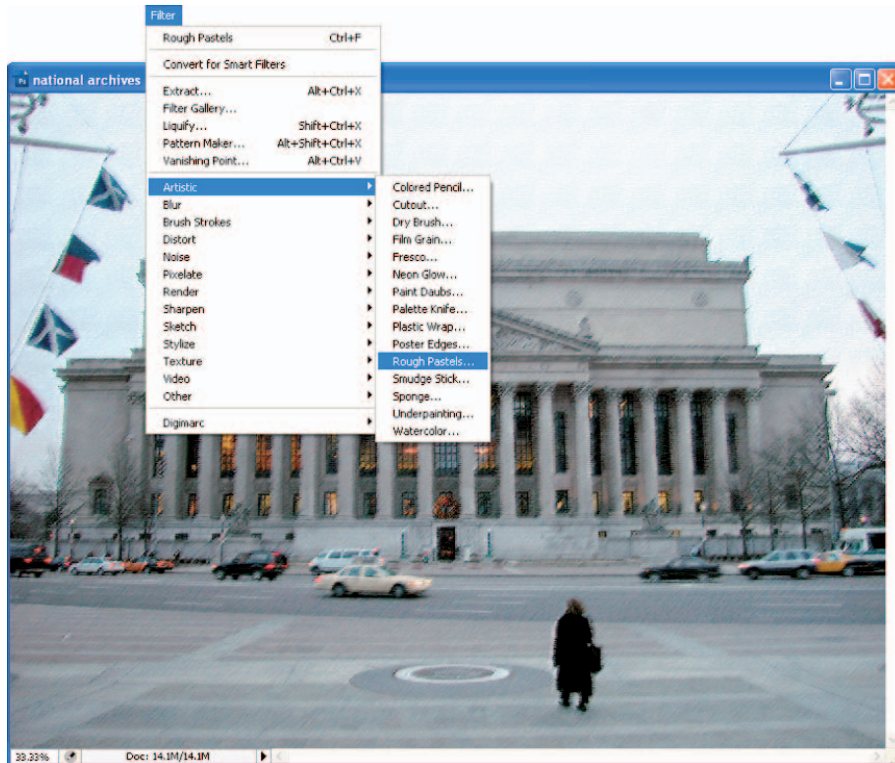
Filter

Rough Pastels Ctrl+F

Convert for Smart Filters

Extract... Alt+Ctrl+X
Filter Gallery...
Liquify... Shift+Ctrl+X
Pattern Maker... Alt+Shift+Ctrl+X
Vanishing Point... Alt+Ctrl+V

Artistic
Blur
Brush Strokes
Distort
Noise
Pixelate
Render
Sharpen
Sketch
Stylize
Texture
Video
Other

Digimarc

Colored Pencil...
Cutout...
Dry Brush...
Film Grain...
Fresco...
Neon Glow...
Paint Daubs...
Palette Knife...
Plastic Wrap...
Poster Edges...
Rough Pastels...
Smudge Stick...
Sponge...
Underpainting...
Watercolor...

national archives

33.33%

Doc: 14.1M/14.1M